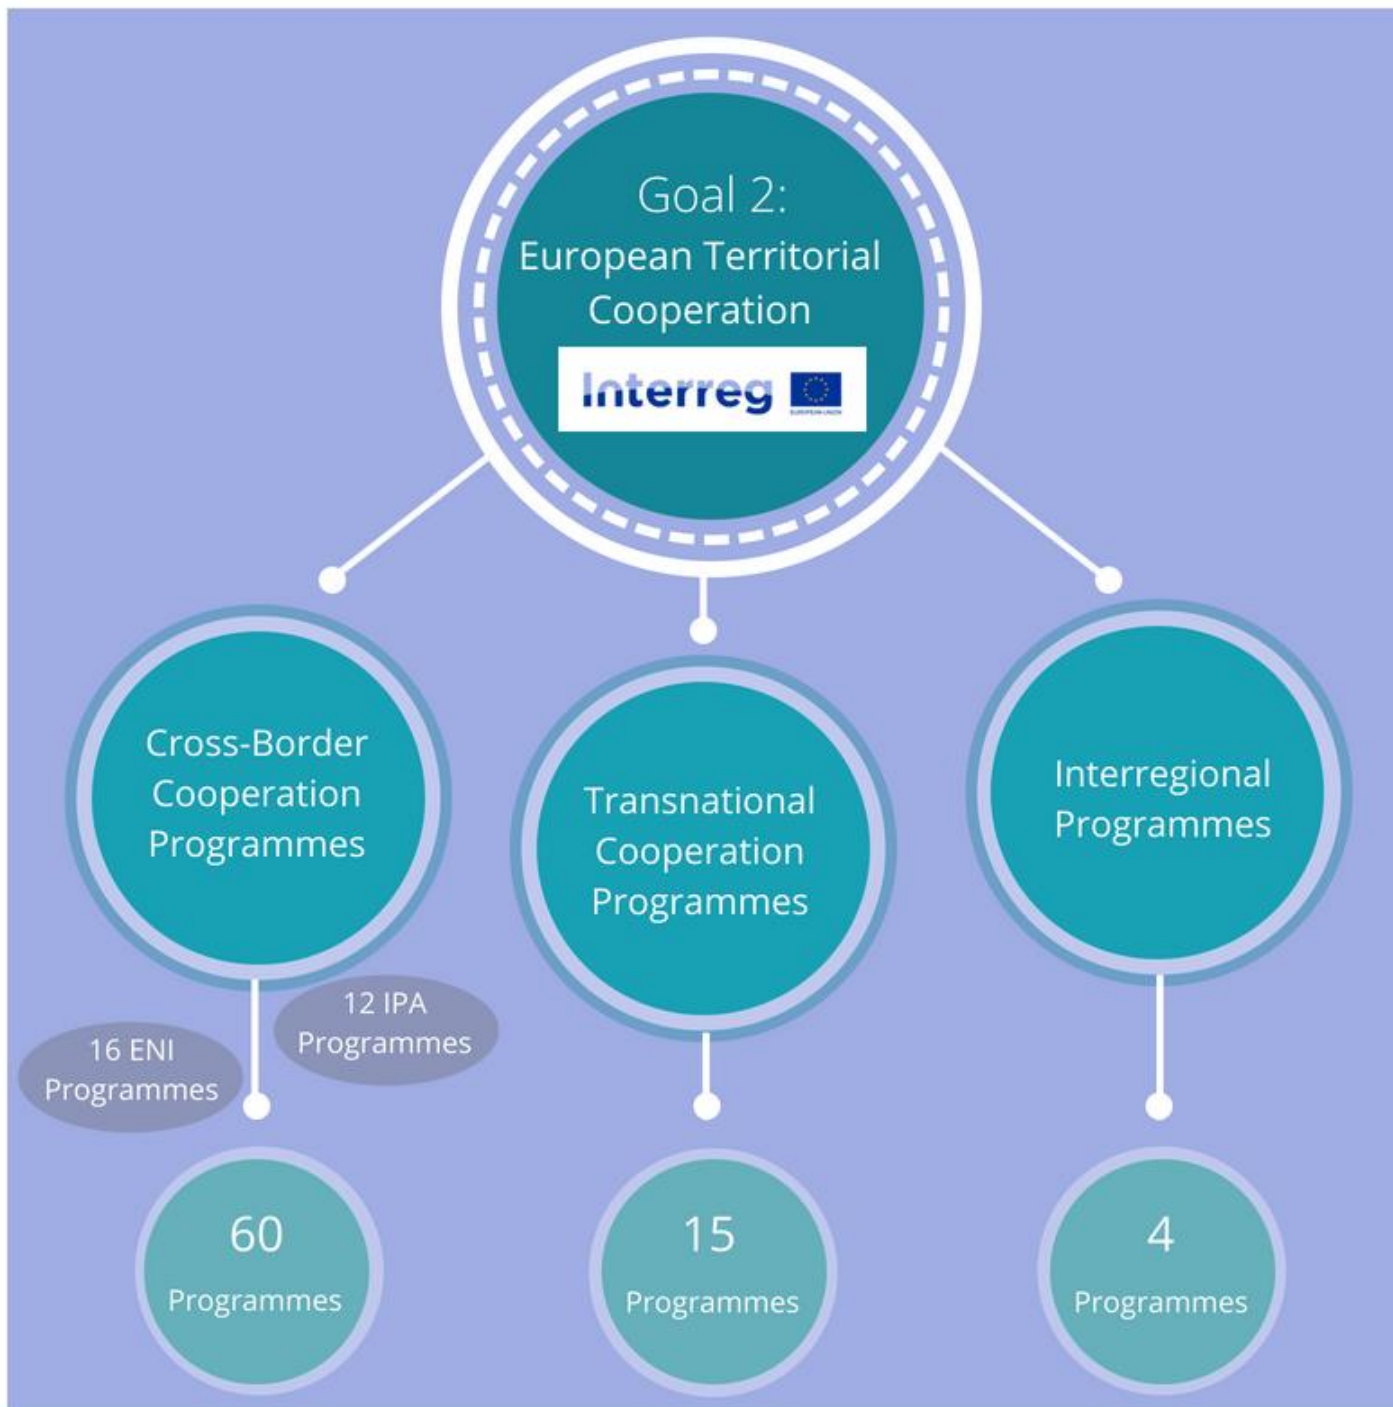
Goal 2:
European Territorial Cooperation

Interreg

European Union

Cross-Border Cooperation Programmes

Transnational Cooperation Programmes

Interregional Programmes

12 IPA Programmes

16 ENI Programmes

60 Programmes

15 Programmes

4 Programmes